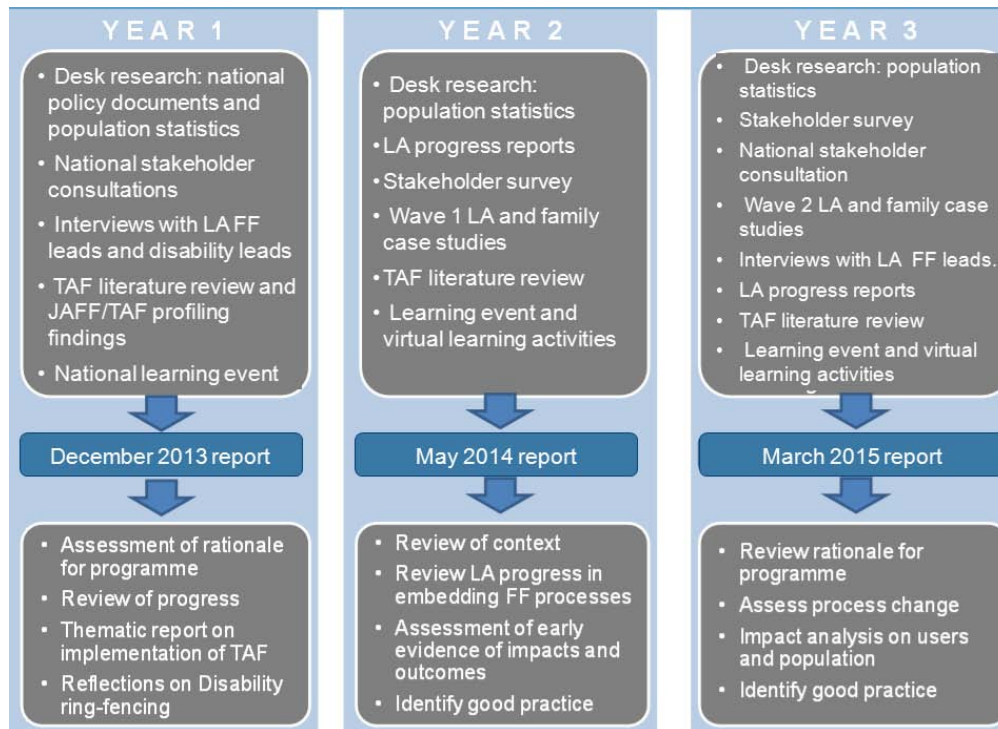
YEAR 1

• Desk research: national policy documents and population statistics
• National stakeholder consultations
• Interviews with LA FF leads and disability leads
• TAF literature review and JAFF/TAF profiling findings
• National learning event

December 2013 report

• Assessment of rationale for programme
• Review of progress
• Thematic report on implementation of TAF
• Reflections on Disability ring-fencing

YEAR 2

• Desk research: population statistics
• LA progress reports
• Stakeholder survey
• Wave 1 LA and family case studies
• TAF literature review
• Learning event and virtual learning activities

May 2014 report

• Review of context
• Review LA progress in embedding FF processes
• Assessment of early evidence of impacts and outcomes
• Identify good practice

YEAR 3

• Desk research: population statistics
• Stakeholder survey
• National stakeholder consultation
• Wave 2 LA and family case studies
• Interviews with LA FF leads.
• LA progress reports
• TAF literature review
• Learning event and virtual learning activities

March 2015 report

• Review rationale for programme
• Assess process change
• Impact analysis on users and population
• Identify good practice